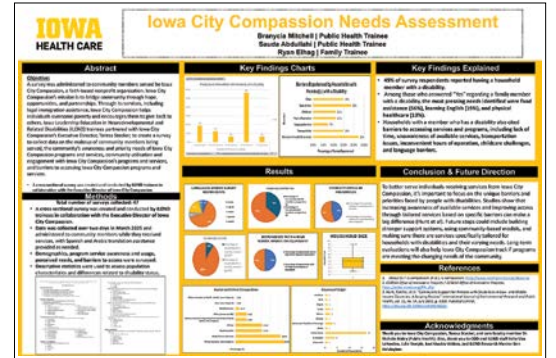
IOWA HEALTH CARE

Iowa City Compassion Needs Assessment

Branycia Mitchell | Public Health Trainee
Saude Abdullahi | Public Health Trainee
Ryan Elhag | Family Trainee

Abstract

Objective

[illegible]

Methods

Total number of surveys collected: 47

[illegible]

Key Findings Charts

Key Findings Explained

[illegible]

Results

Conclusion & Future Direction

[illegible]

References

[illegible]

Acknowledgments

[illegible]